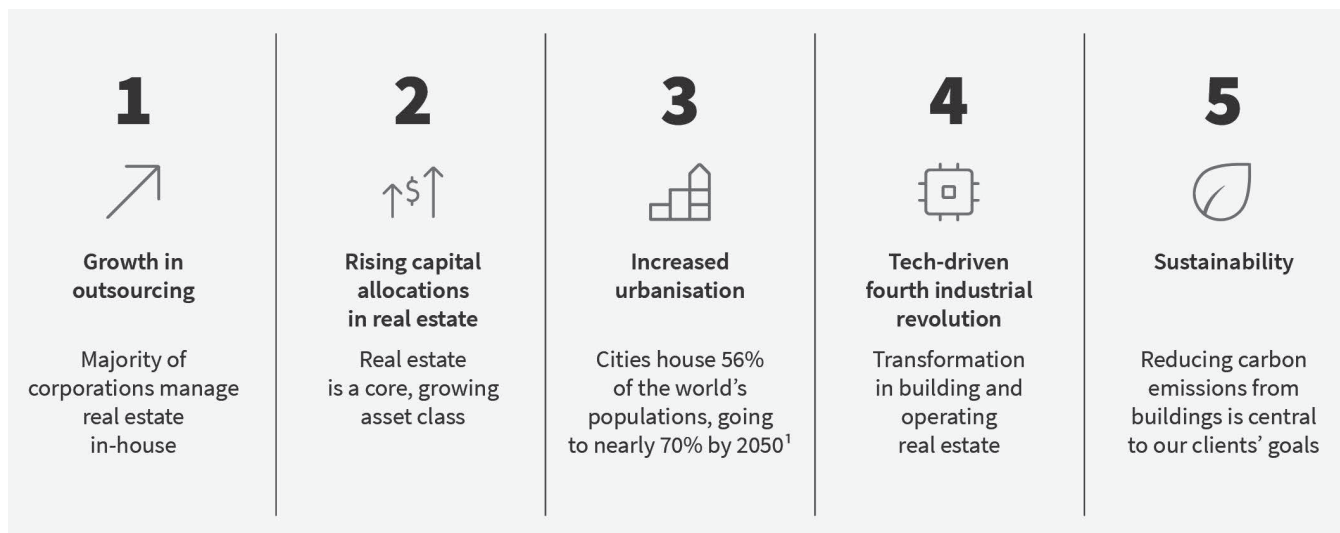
1

Growth in outsourcing

Majority of corporations manage real estate in-house

2

↑$↑

Rising capital allocations in real estate

Real estate is a core, growing asset class

3

Increased urbanisation

Cities house 56% of the world's populations, going to nearly 70% by 2050$^1$

4

Tech-driven fourth industrial revolution

Transformation in building and operating real estate

5

Sustainability

Reducing carbon emissions from buildings is central to our clients' goals